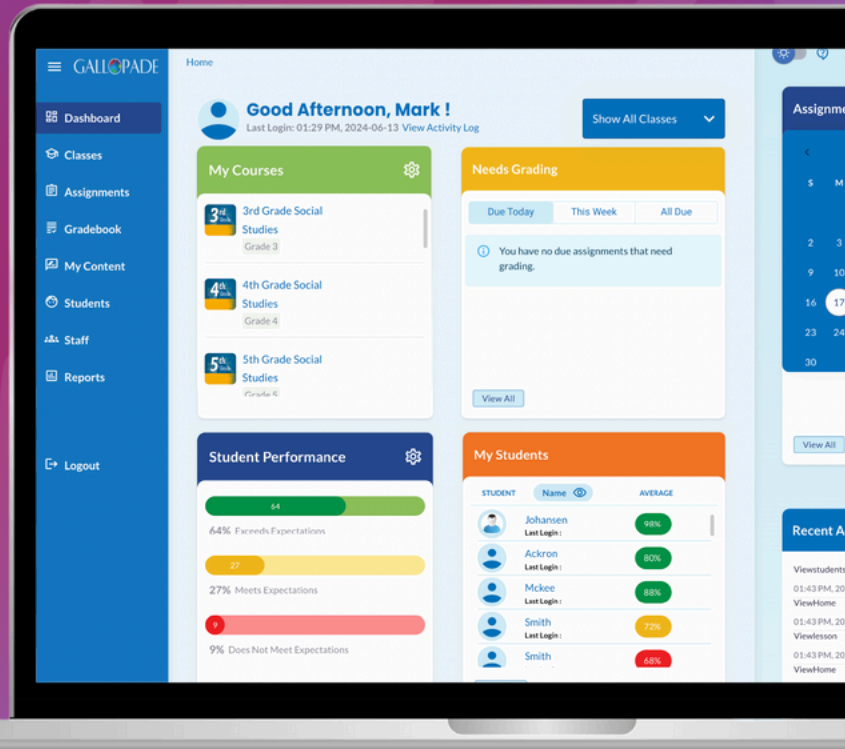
GALLOPADE

Dashboard
Classes
Assignments
Gradebook
My Content
Students
Staff
Reports

Logout

Home

Good Afternoon, Mark !
Last Login: 01:29 PM, 2024-06-13 View Activity Log

Show All Classes

My Courses

3rd Grade Social Studies
Grade 3

4th Grade Social Studies
Grade 4

5th Grade Social Studies
Grade 5

Needs Grading

| Due Today | This Week | All Due |
|---|---|---|

You have no due assignments that need grading.

View All

Assignme

<
S M
2 3
9 10
16 17
23 24
30

View All

Student Performance

64
64% Exceeds Expectations

27
27% Meets Expectations

9
9% Does Not Meet Expectations

My Students

| STUDENT | Name | AVERAGE |
|---|---|---|
| | Johansen Last Login : | 98% |
| | Ackron Last Login : | 80% |
| | Mckee Last Login : | 88% |
| | Smith Last Login : | 72% |
| | Smith | 68% |

Recent A

Viewstudents
01:43 PM, 20
ViewHome
01:43 PM, 20
Viewlesson
01:43 PM, 20
ViewHome